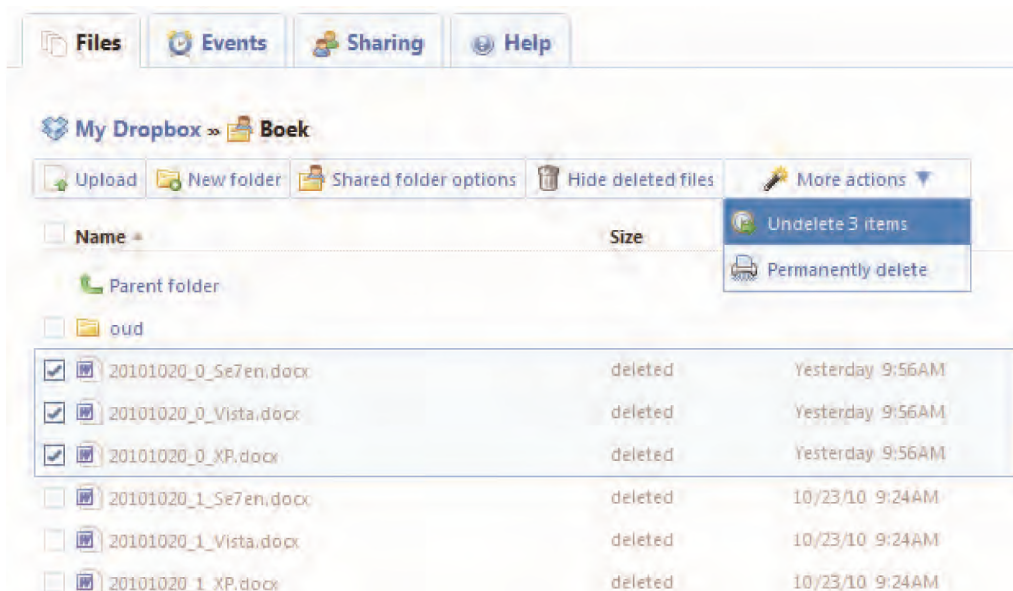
Files Events Sharing Help

My Dropbox » Boek

Upload | New folder | Shared folder options | Hide deleted files | More actions ▼

Undelete 3 items
Permanently delete

| Name ▲ | Size | |
|---|---|---|
| Parent folder | | |
| oud | | |
| 20101020_0_Se7en.docx | deleted | Yesterday 9:56AM |
| 20101020_0_Vista.docx | deleted | Yesterday 9:56AM |
| 20101020_0_XP.docx | deleted | Yesterday 9:56AM |
| 20101020_1_Se7en.docx | deleted | 10/23/10 9:24AM |
| 20101020_1_Vista.docx | deleted | 10/23/10 9:24AM |
| 20101020_1_XP.docx | deleted | 10/23/10 9:24AM |